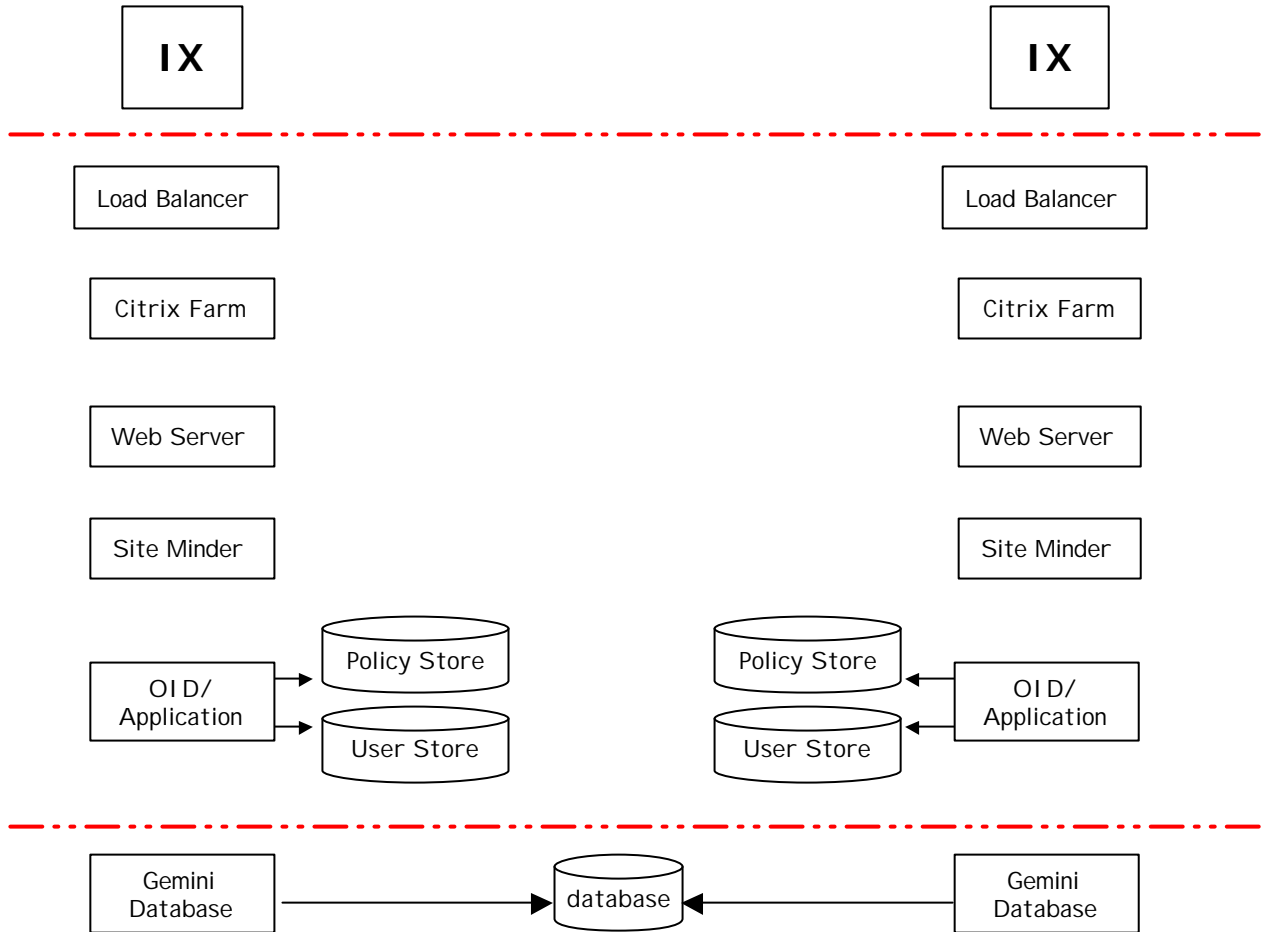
IX

IX

Load Balancer

Load Balancer

Citrix Farm

Citrix Farm

Web Server

Web Server

Site Minder

Site Minder

OID/ Application

Policy Store

User Store

Policy Store

User Store

OID/ Application

Gemini Database

database

Gemini Database